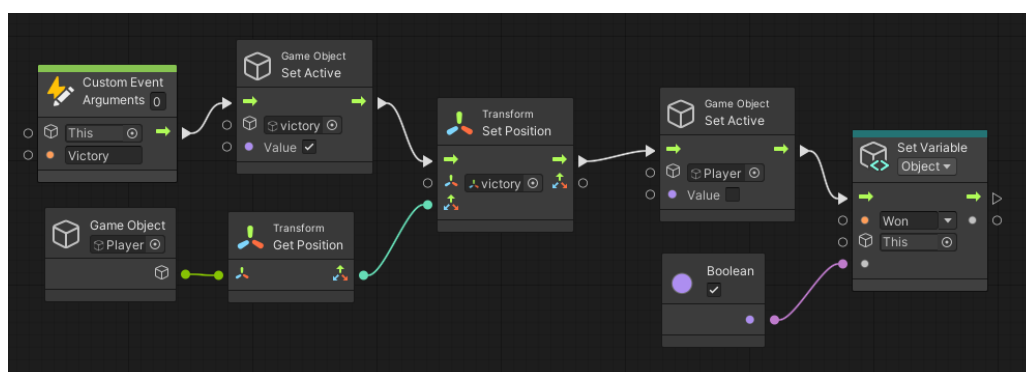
Custom Event
Arguments 0
This
Victory

Game Object
Set Active
victory
Value

Transform
Set Position
victory

Game Object
Set Active
Player
Value

Set Variable
Object
Won
This

Game Object
Player

Transform
Get Position

Boolean